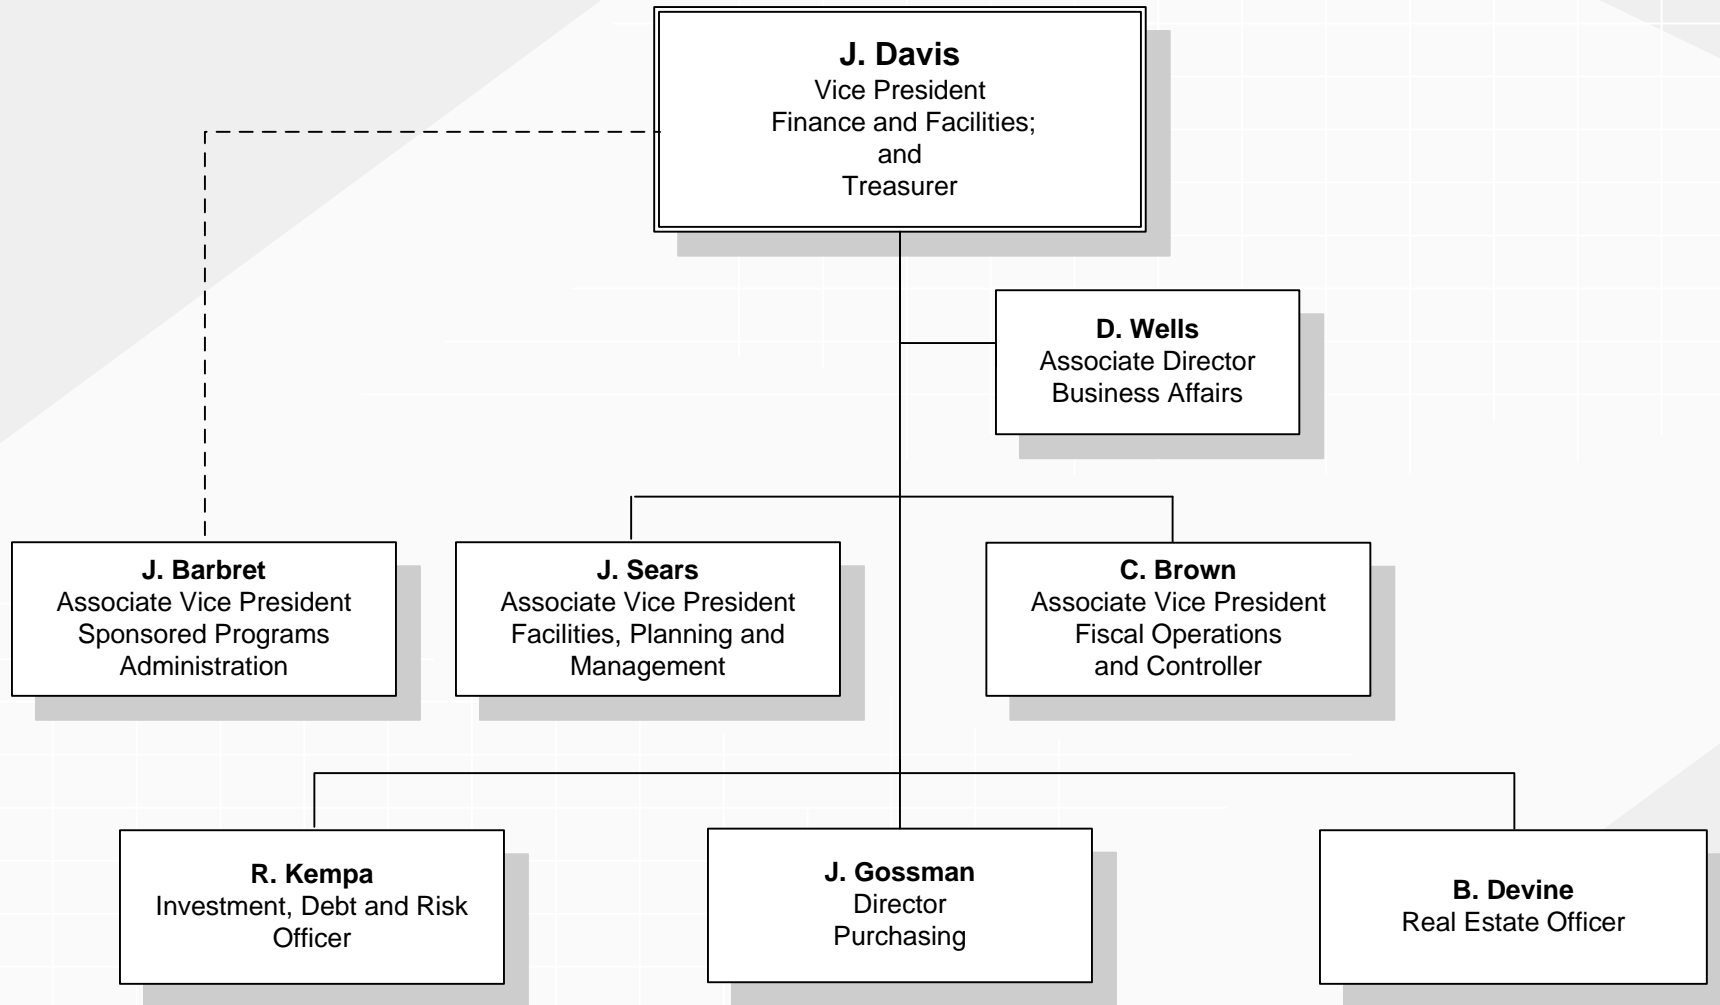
J. Davis
Vice President
Finance and Facilities;
and
Treasurer

D. Wells
Associate Director
Business Affairs

J. Barbret
Associate Vice President
Sponsored Programs
Administration

J. Sears
Associate Vice President
Facilities, Planning and
Management

C. Brown
Associate Vice President
Fiscal Operations
and Controller

R. Kempa
Investment, Debt and Risk
Officer

J. Gossman
Director
Purchasing

B. Devine
Real Estate Officer